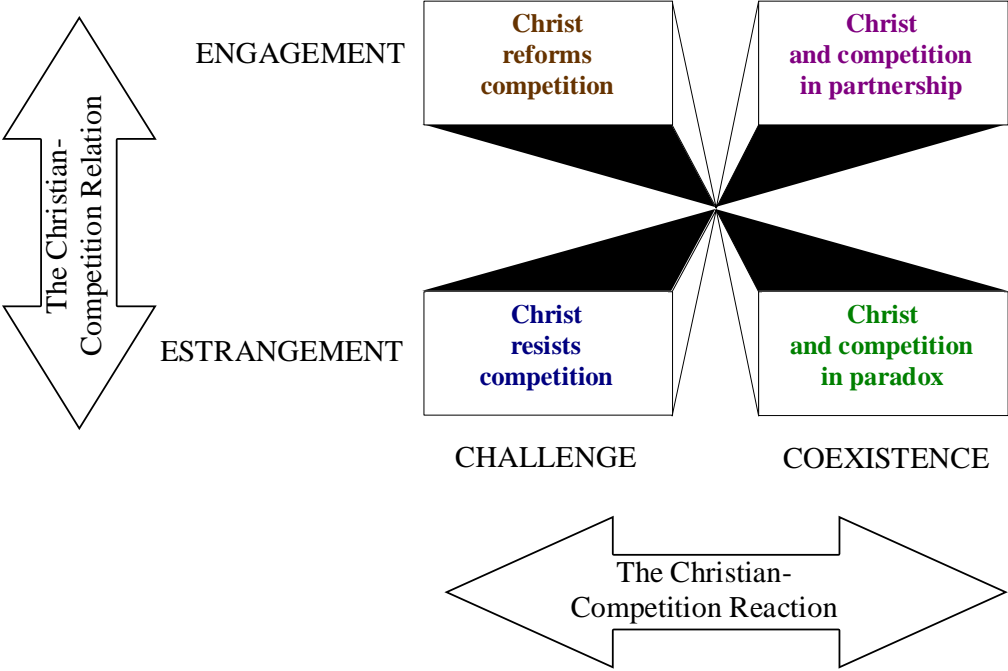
The Christian-Competition Relation

ENGAGEMENT

Christ reforms competition

Christ and competition in partnership

ESTRANGEMENT

Christ resists competition

Christ and competition in paradox

CHALLENGE

COEXISTENCE

The Christian-Competition Reaction